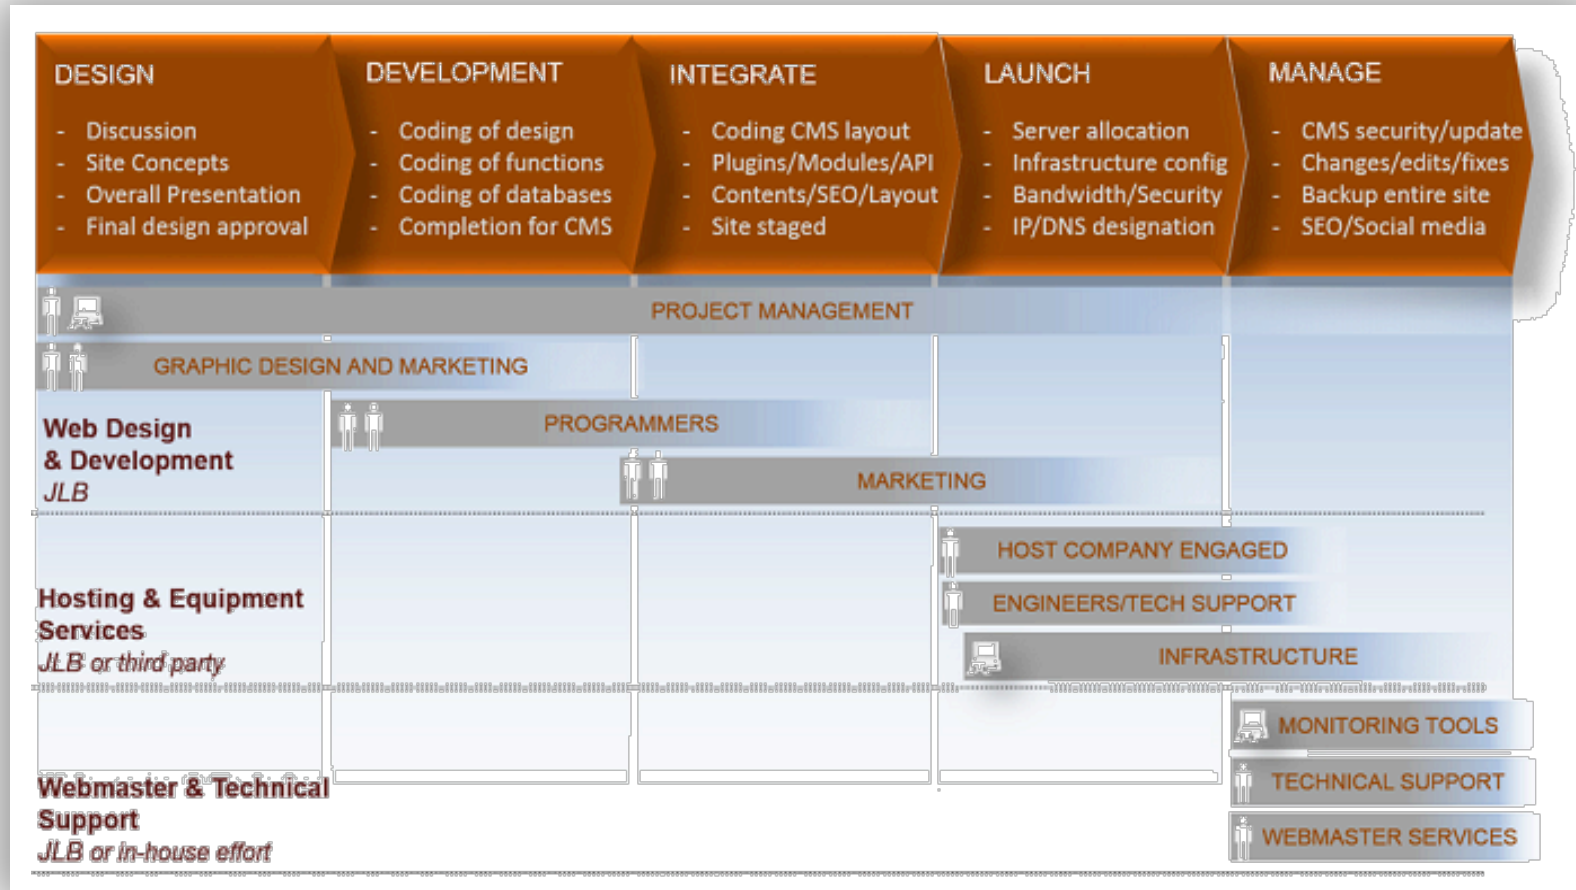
DESIGN
- Discussion
- Site Concepts
- Overall Presentation
- Final design approval

DEVELOPMENT
- Coding of design
- Coding of functions
- Coding of databases
- Completion for CMS

INTEGRATE
- Coding CMS layout
- Plugins/Modules/API
- Contents/SEO/Layout
- Site staged

LAUNCH
- Server allocation
- Infrastructure config
- Bandwidth/Security
- IP/DNS designation

MANAGE
- CMS security/update
- Changes/edits/fixes
- Backup entire site
- SEO/Social media

PROJECT MANAGEMENT

GRAPHIC DESIGN AND MARKETING

Web Design & Development
JLB

PROGRAMMERS

MARKETING

HOST COMPANY ENGAGED

Hosting & Equipment Services
JLB or third party

ENGINEERS/TECH SUPPORT

INFRASTRUCTURE

MONITORING TOOLS

Webmaster & Technical Support
JLB or in-house effort

TECHNICAL SUPPORT

WEBMASTER SERVICES